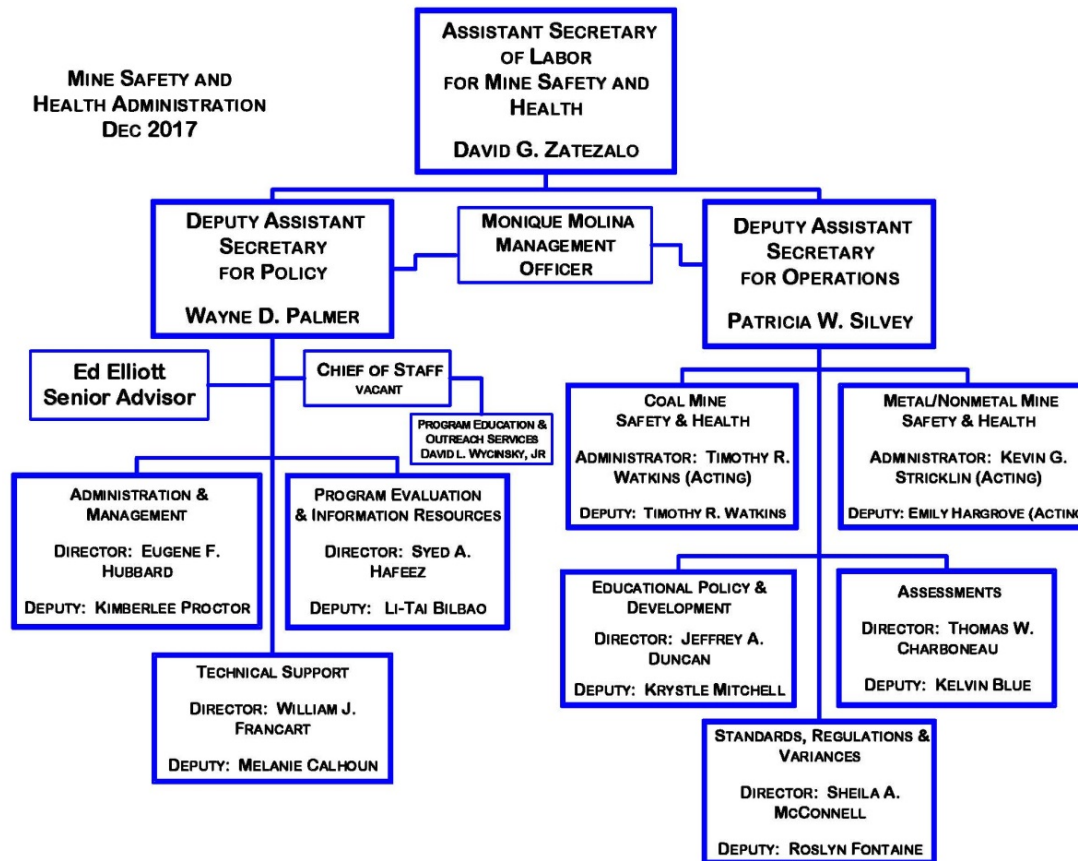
MINE SAFETY AND HEALTH ADMINISTRATION DEC 2017

ASSISTANT SECRETARY OF LABOR FOR MINE SAFETY AND HEALTH

DAVID G. ZATEZALO

DEPUTY ASSISTANT SECRETARY FOR POLICY

WAYNE D. PALMER

MONIQUE MOLINA MANAGEMENT OFFICER

DEPUTY ASSISTANT SECRETARY FOR OPERATIONS

PATRICIA W. SILVEY

Ed Elliott Senior Advisor

CHIEF OF STAFF VACANT

PROGRAM EDUCATION & OUTREACH SERVICES DAVID L. WYCINSKY, JR

COAL MINE SAFETY & HEALTH

ADMINISTRATOR: TIMOTHY R. WATKINS (ACTING)

DEPUTY: TIMOTHY R. WATKINS

METAL/NONMETAL MINE SAFETY & HEALTH

ADMINISTRATOR: KEVIN G. STRICKLIN (ACTING)

DEPUTY: EMILY HARGROVE (ACTIN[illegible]

ADMINISTRATION & MANAGEMENT

DIRECTOR: EUGENE F. HUBBARD

DEPUTY: KIMBERLEE PROCTOR

PROGRAM EVALUATION & INFORMATION RESOURCES

DIRECTOR: SYED A. HAFEEZ

DEPUTY: LI-TAI BILBAO

EDUCATIONAL POLICY & DEVELOPMENT

DIRECTOR: JEFFREY A. DUNCAN

DEPUTY: KRYSTLE MITCHELL

ASSESSMENTS

DIRECTOR: THOMAS W. CHARBONEAU

DEPUTY: KELVIN BLUE

TECHNICAL SUPPORT

DIRECTOR: WILLIAM J. FRANCART

DEPUTY: MELANIE CALHOUN

STANDARDS, REGULATIONS & VARIANCES

DIRECTOR: SHEILA A. MCCONNELL

DEPUTY: ROSLYN FONTAINE